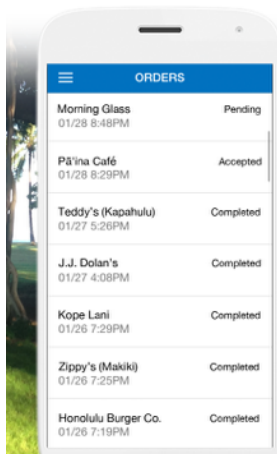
ORDERS

Morning Glass
01/28 8:48PM
Pending

Pā'ina Café
01/28 8:29PM
Accepted

Teddy's (Kapahulu)
01/27 5:26PM
Completed

J.J. Dolan's
01/27 4:08PM
Completed

Kope Lani
01/26 7:29PM
Completed

Zippy's (Makiki)
01/26 7:25PM
Completed

Honolulu Burger Co.
01/26 7:19PM
Completed